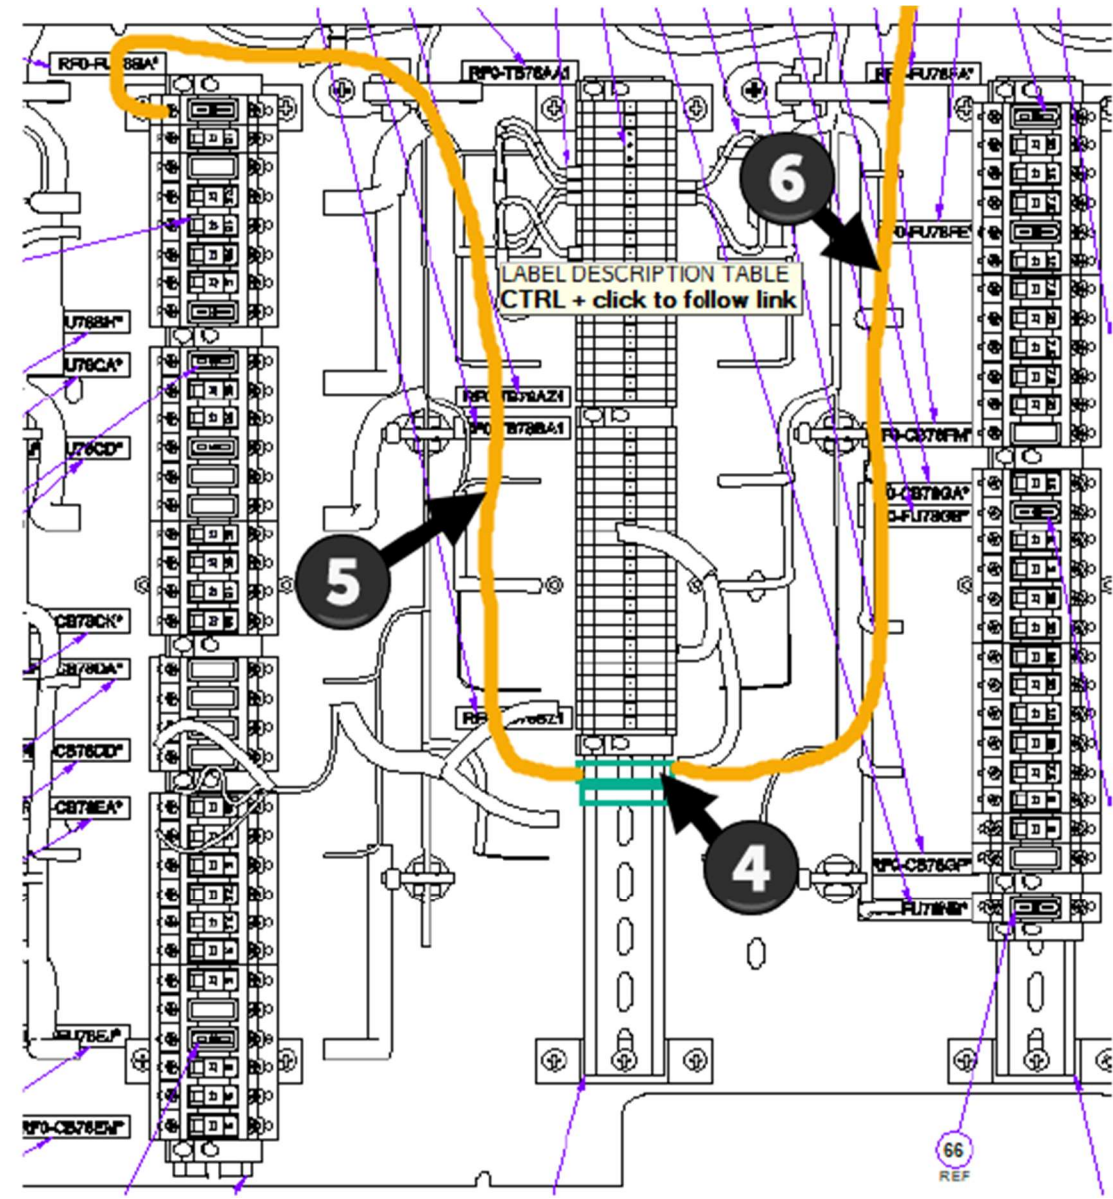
RF0-FU78GA*
RF0-TB78AA1
RF0-FU78FA*
6
LABEL DESCRIPTION TABLE
CTRL + click to follow link
FU78FE*
U78BH*
U78CA*
U78CD*
RF0-TB78AZ1
RF0-TB78BA1
RF0-CB78FM*
CB78GA*
FU78GE*
5
CB78CK*
CB78DA*
CB78DD*
CB78EA*
RF0-TB78BZ1
4
RF0-CB78GP*
FU78NB*
FU78EJ*
RF0-CB78EW*
66
REF